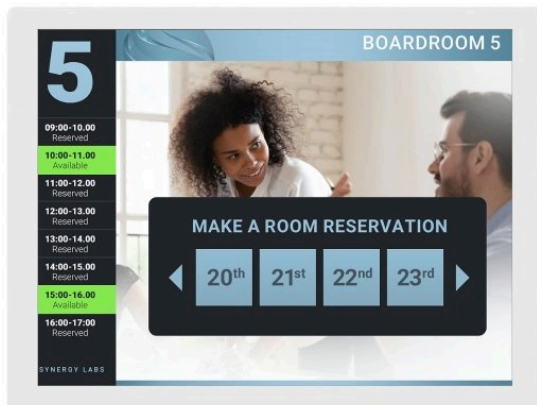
5

BOARDROOM 5

09:00-10.00
Reserved

10:00-11.00
Available

11:00-12.00
Reserved

12:00-13.00
Reserved

13:00-14.00
Reserved

14:00-15.00
Reserved

15:00-16.00
Available

16:00-17:00
Reserved

SYNERGY LABS

MAKE A ROOM RESERVATION

$20^{th}$ $21^{st}$ $22^{nd}$ $23^{rd}$